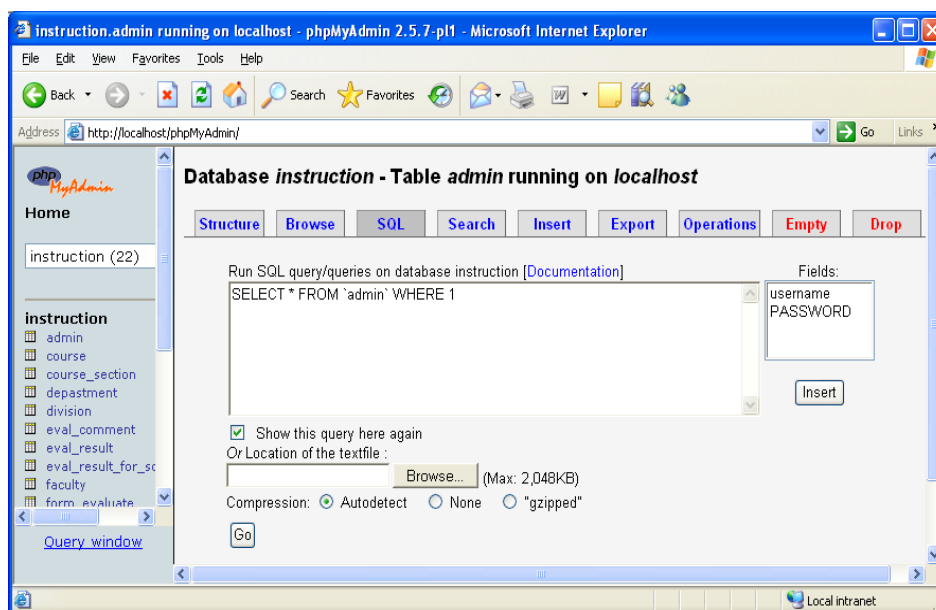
instruction.admin running on localhost - phpMyAdmin 2.5.7-pl1 - Microsoft Internet Explorer

File Edit View Favorites Tools Help

Back Search Favorites

Address http://localhost/phpMyAdmin/ Go Links

phpMyAdmin

Home

instruction (22)

instruction
admin
course
course_section
depastment
division
eval_comment
eval_result
eval_result_for_s
faculty
form_evaluate

Query window

Database *instruction* - Table *admin* running on *localhost*

| Structure | Browse | SQL | Search | Insert | Export | Operations | Empty | Drop |
|---|---|---|---|---|---|---|---|---|

Run SQL query/queries on database instruction [Documentation]

SELECT * FROM `admin` WHERE 1

Fields:
username
PASSWORD

Insert

Show this query here again

*Or* Location of the textfile :

Browse... (Max: 2,048KB)

Compression: Autodetect None "gzipped"

Go

Local intranet